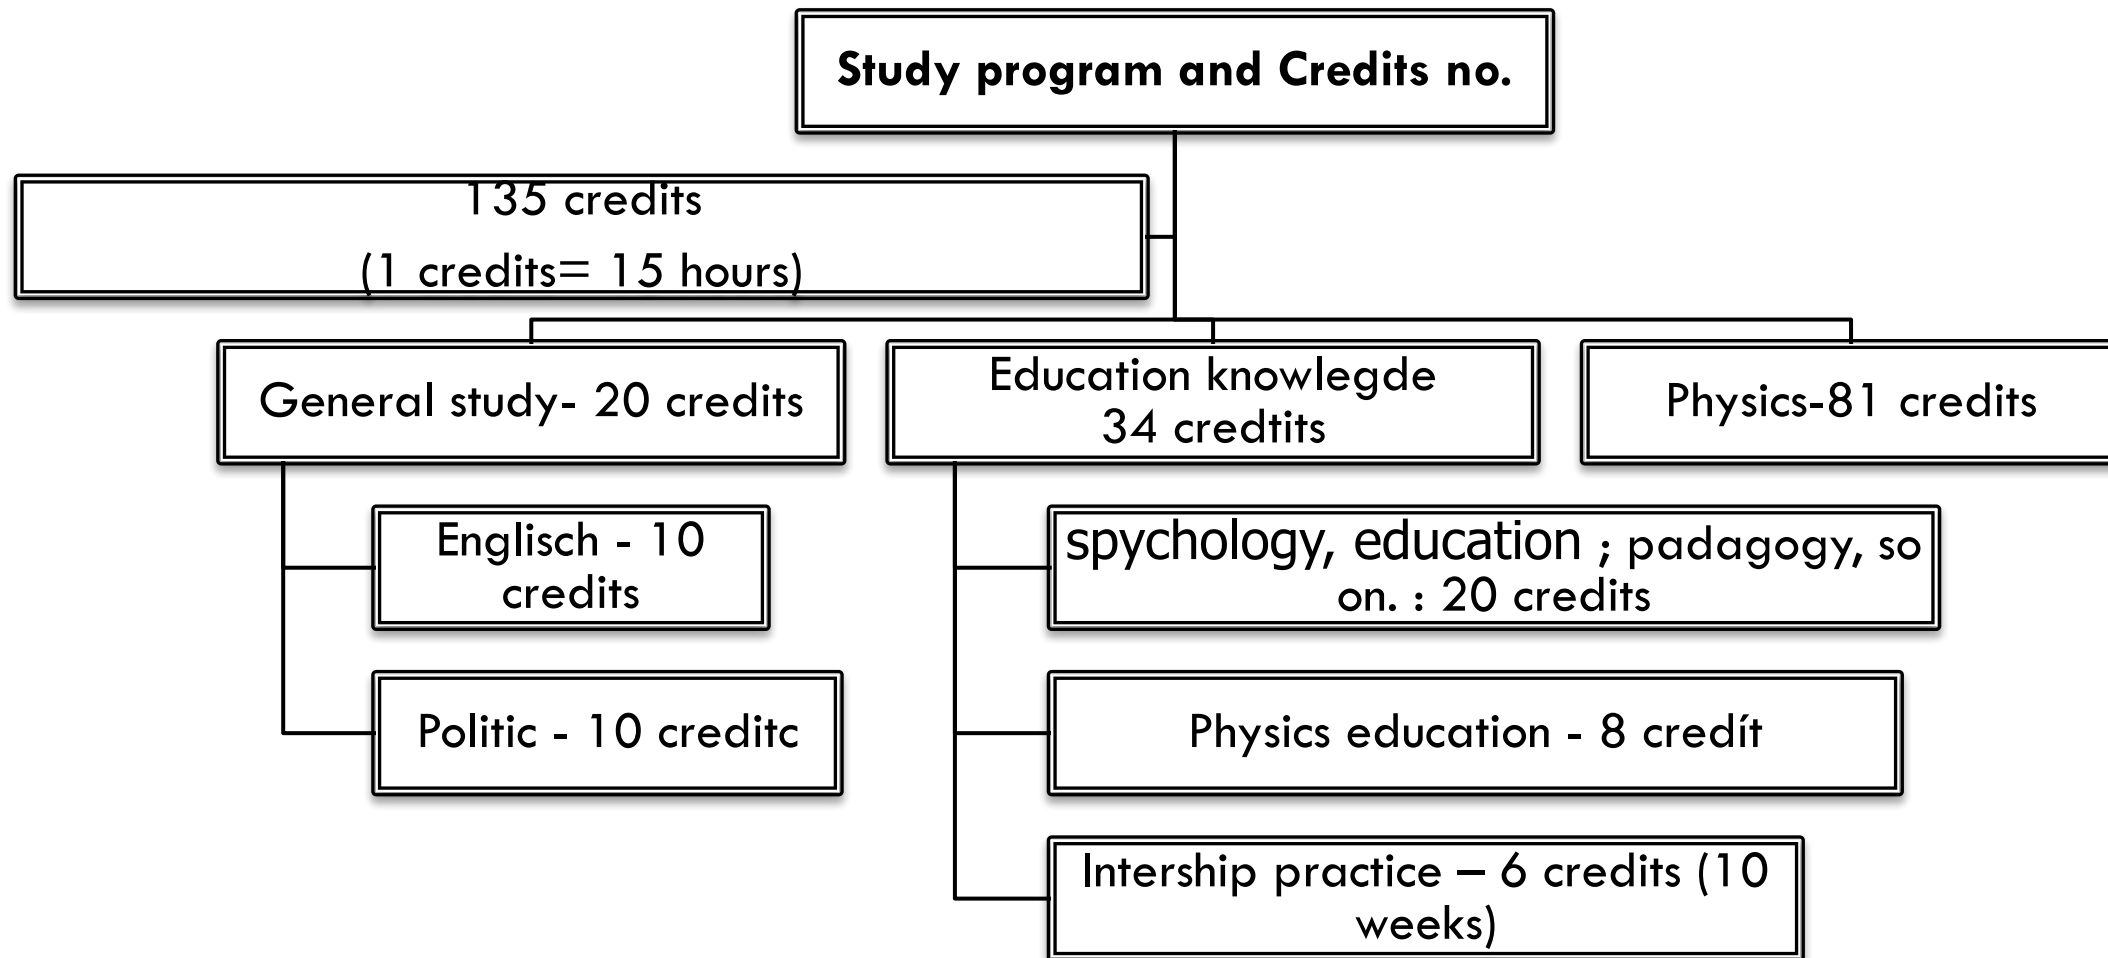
Study program and Credits no.

135 credits
(1 credits= 15 hours)

General study- 20 credits

Education knowlegde 34 credtits

Physics-81 credits

Englisch - 10 credits

Politic - 10 creditc

spychology, education ; padagogy, so on. : 20 credits

Physics education - 8 credít

Intership practice – 6 credits (10 weeks)